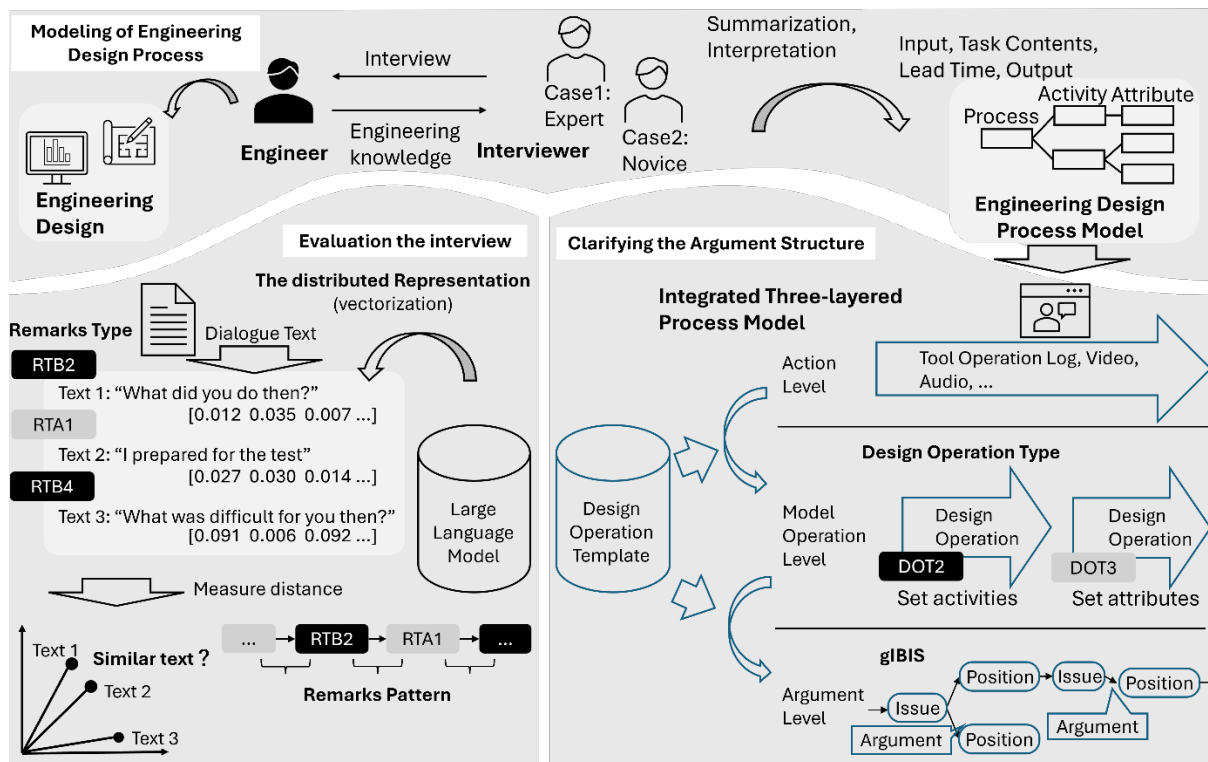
Modeling of Engineering Design Process

Interview

Engineering knowledge

Engineer

Interviewer

Case1: Expert

Case2: Novice

Summarization, Interpretation

Input, Task Contents, Lead Time, Output

Activity Attribute

Process

Engineering Design

Engineering Design Process Model

Evaluation the interview

The distributed Representation (vectorization)

Remarks Type

Dialogue Text

RTB2

Text 1: "What did you do then?" [0.012 0.035 0.007 ...]

RTA1

Text 2: "I prepared for the test" [0.027 0.030 0.014 ...]

RTB4

Text 3: "What was difficult for you then?" [0.091 0.006 0.092 ...]

Large Language Model

Measure distance

Text 1

Similar text ?

Text 2

Text 3

... RTB2 RTA1 ...

Remarks Pattern

Clarifying the Argument Structure

Integrated Three-layered Process Model

Action Level

Tool Operation Log, Video, Audio, ...

Design Operation Type

Design Operation Template

Model Operation Level

Design Operation

DOT2

Set activities

Design Operation

DOT3

Set attributes

gIBIS

Argument Level

Issue

Position

Issue

Position

Argument

Position

Argument